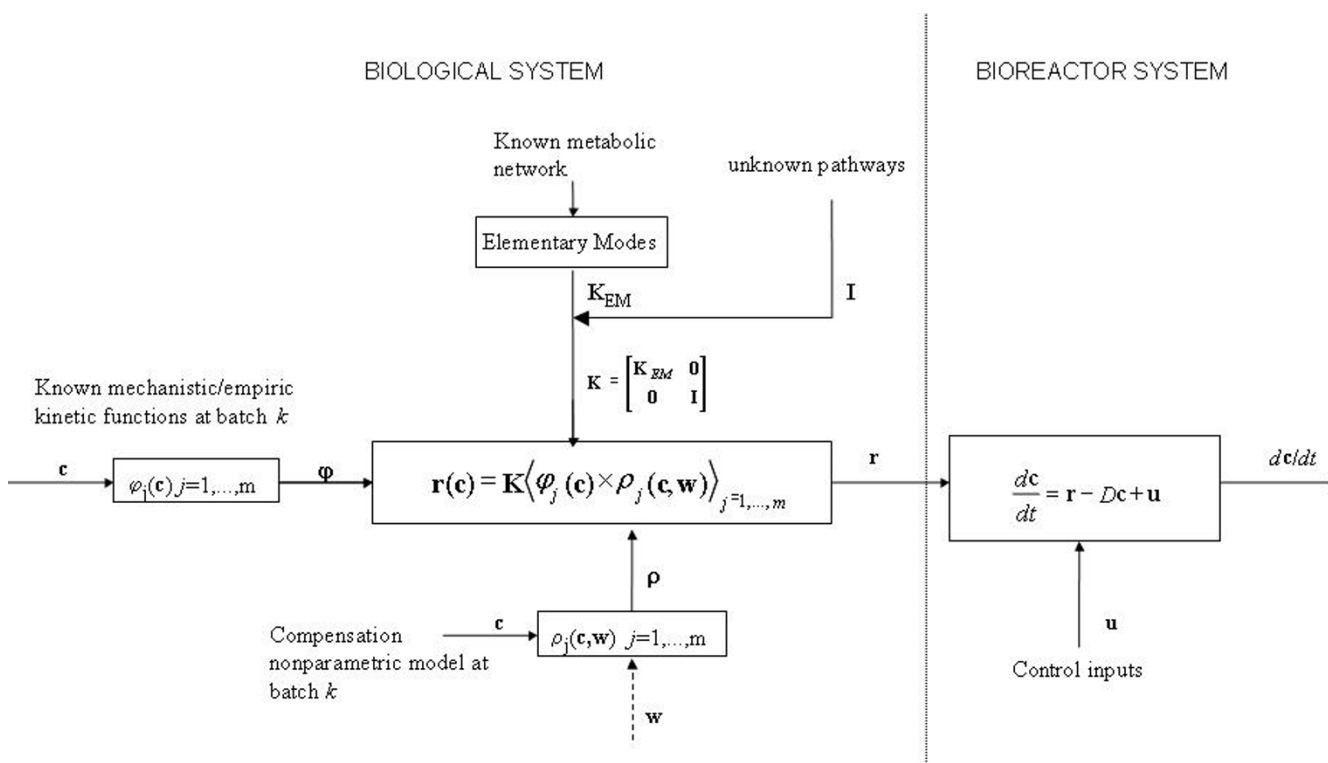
BIOLOGICAL SYSTEM

BIOREACTOR SYSTEM

Known metabolic network

unknown pathways

Elementary Modes

$\mathbf{K}_{EM}$

$\mathbf{I}$

$\mathbf{K} = \begin{bmatrix} \mathbf{K}_{EM} & \mathbf{0} \\ \mathbf{0} & \mathbf{I} \end{bmatrix}$

Known mechanistic/empiric kinetic functions at batch $k$

$\mathbf{c}$

$\varphi_j(\mathbf{c})\ j=1,\ldots,m$

$\boldsymbol{\varphi}$

$\mathbf{r}(\mathbf{c}) = \mathbf{K}\left\langle \varphi_j(\mathbf{c}) \times \rho_j(\mathbf{c},\mathbf{w}) \right\rangle_{j=1,\ldots,m}$

$\mathbf{r}$

$\frac{d\mathbf{c}}{dt} = \mathbf{r} - D\mathbf{c} + \mathbf{u}$

$d\mathbf{c}/dt$

$\boldsymbol{\rho}$

Compensation nonparametric model at batch $k$

$\mathbf{c}$

$\rho_j(\mathbf{c},\mathbf{w})\ j=1,\ldots,m$

$\mathbf{w}$

$\mathbf{u}$

Control inputs